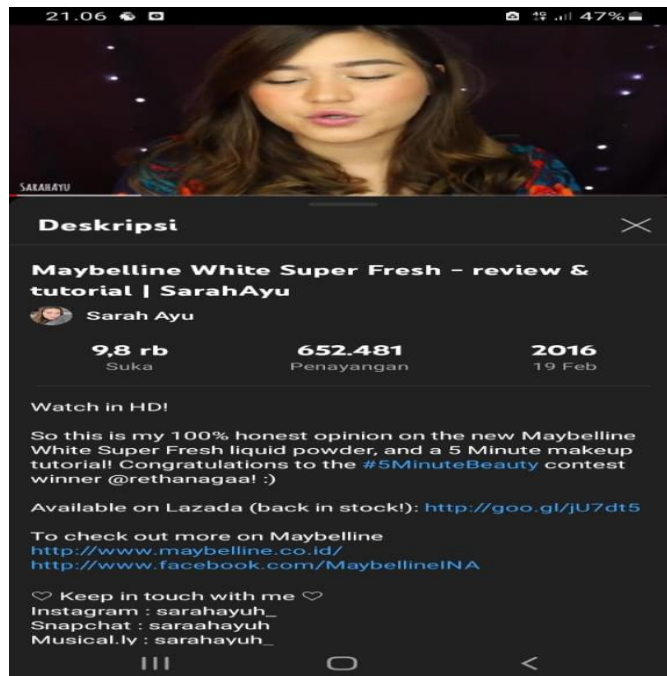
21.06 47%

SARAHAYU

Deskripsi

Maybelline White Super Fresh - review & tutorial | SarahAyu

Sarah Ayu

| 9,8 rb | 652.481 | 2016 |
|---|---|---|
| Suka | Penayangan | 19 Feb |

Watch in HD!

So this is my 100% honest opinion on the new Maybelline White Super Fresh liquid powder, and a 5 Minute makeup tutorial! Congratulations to the #5MinuteBeauty contest winner @rethanagaa! :)

Available on Lazada (back in stock!): http://goo.gl/jU7dt5

To check out more on Maybelline
http://www.maybelline.co.id/
http://www.facebook.com/MaybellineINA

♡ Keep in touch with me ♡
Instagram : sarahayuh_
Snapchat : saraahayuh
Musical.ly : sarahayuh_